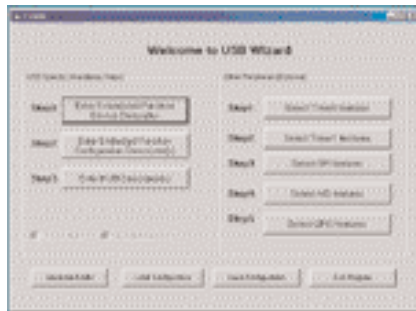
Welcome to USB Wizard

USB Specific (Mandatory Steps)

Step1 Enter Embedded Function Device Descriptor

Step2 Enter Embedded Function Configuration Descriptor

Step3 Enter USB Device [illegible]

Other Peripherals (Optional)

Step1 Select Timer0 Features

Step2 Select Timer1 Features

Step3 Select SPI Features

Step4 Select A/D Features

Step5 Select DIO Features

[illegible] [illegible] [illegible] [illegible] Exit Program